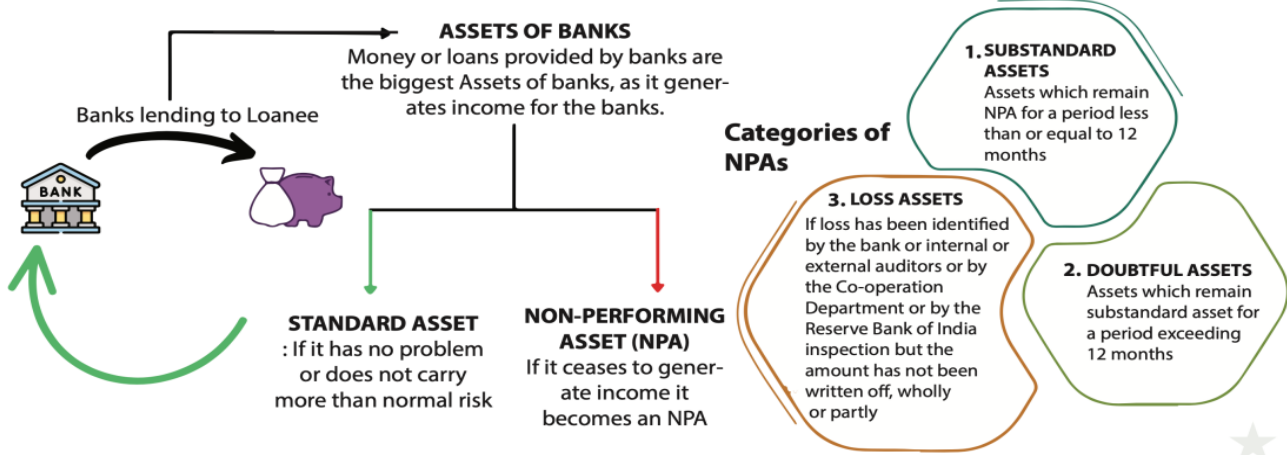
BANK

Banks lending to Loanee

ASSETS OF BANKS
Money or loans provided by banks are the biggest Assets of banks, as it generates income for the banks.

STANDARD ASSET
: If it has no problem or does not carry more than normal risk

NON-PERFORMING ASSET (NPA)
If it ceases to generate income it becomes an NPA

Categories of NPAs

1. SUBSTANDARD ASSETS
Assets which remain NPA for a period less than or equal to 12 months

3. LOSS ASSETS
If loss has been identified by the bank or internal or external auditors or by the Co-operation Department or by the Reserve Bank of India inspection but the amount has not been written off, wholly or partly

2. DOUBTFUL ASSETS
Assets which remain substandard asset for a period exceeding 12 months